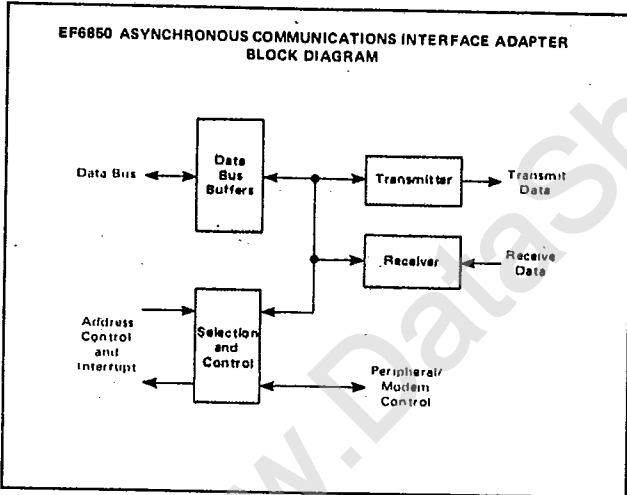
EF6850 ASYNCHRONOUS COMMUNICATIONS INTERFACE ADAPTER
BLOCK DIAGRAM

Data Bus

Data Bus Buffers

Transmitter

Transmit Data

Receiver

Receive Data

Address Control and Interrupt

Selection and Control

Peripheral/ Modem Control

w.Datas